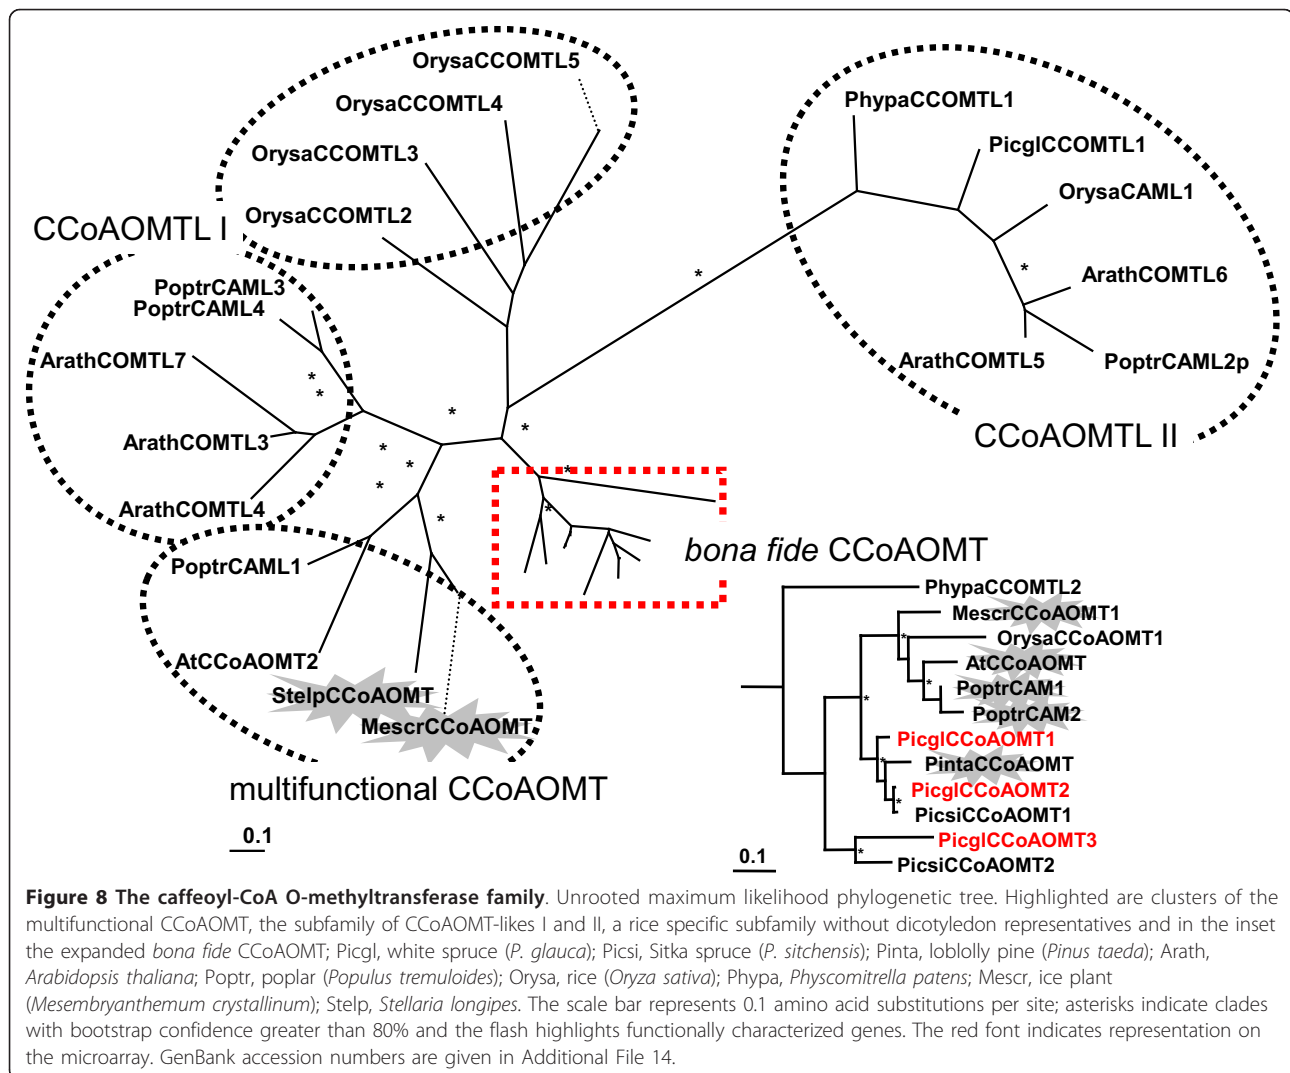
OrysaCCOMTL5
OrysaCCOMTL4
OrysaCCOMTL3
OrysaCCOMTL2
CCoAOMTL I
PoptrCAML3
PoptrCAML4
ArathCOMTL7
ArathCOMTL3
ArathCOMTL4
PoptrCAML1
AtCCoAOMT2
StelpCCoAOMT
MescrCCoAOMT
multifunctional CCoAOMT
0.1
PhypaCCOMTL1
PicglCCOMTL1
OrysaCAML1
ArathCOMTL6
ArathCOMTL5
PoptrCAML2p
CCoAOMTL II
bona fide CCoAOMT
PhypaCCOMTL2
MescrCCoAOMT1
OrysaCCoAOMT1
AtCCoAOMT
PoptrCAM1
PoptrCAM2
PicglCCoAOMT1
PintaCCoAOMT
PicglCCoAOMT2
PicsiCCoAOMT1
PicglCCoAOMT3
PicsiCCoAOMT2
0.1

**Figure 8 The caffeoyl-CoA O-methyltransferase family**. Unrooted maximum likelihood phylogenetic tree. Highlighted are clusters of the multifunctional CCoAOMT, the subfamily of CCoAOMT-likes I and II, a rice specific subfamily without dicotyledon representatives and in the inset the expanded *bona fide* CCoAOMT; Picgl, white spruce (*P. glauca*); Picsi, Sitka spruce (*P. sitchensis*); Pinta, loblolly pine (*Pinus taeda*); Arath, *Arabidopsis thaliana*; Poptr, poplar (*Populus tremuloides*); Orysa, rice (*Oryza sativa*); Phypa, *Physcomitrella patens*; Mescr, ice plant (*Mesembryanthemum crystallinum*); Stelp, *Stellaria longipes*. The scale bar represents 0.1 amino acid substitutions per site; asterisks indicate clades with bootstrap confidence greater than 80% and the flash highlights functionally characterized genes. The red font indicates representation on the microarray. GenBank accession numbers are given in Additional File 14.